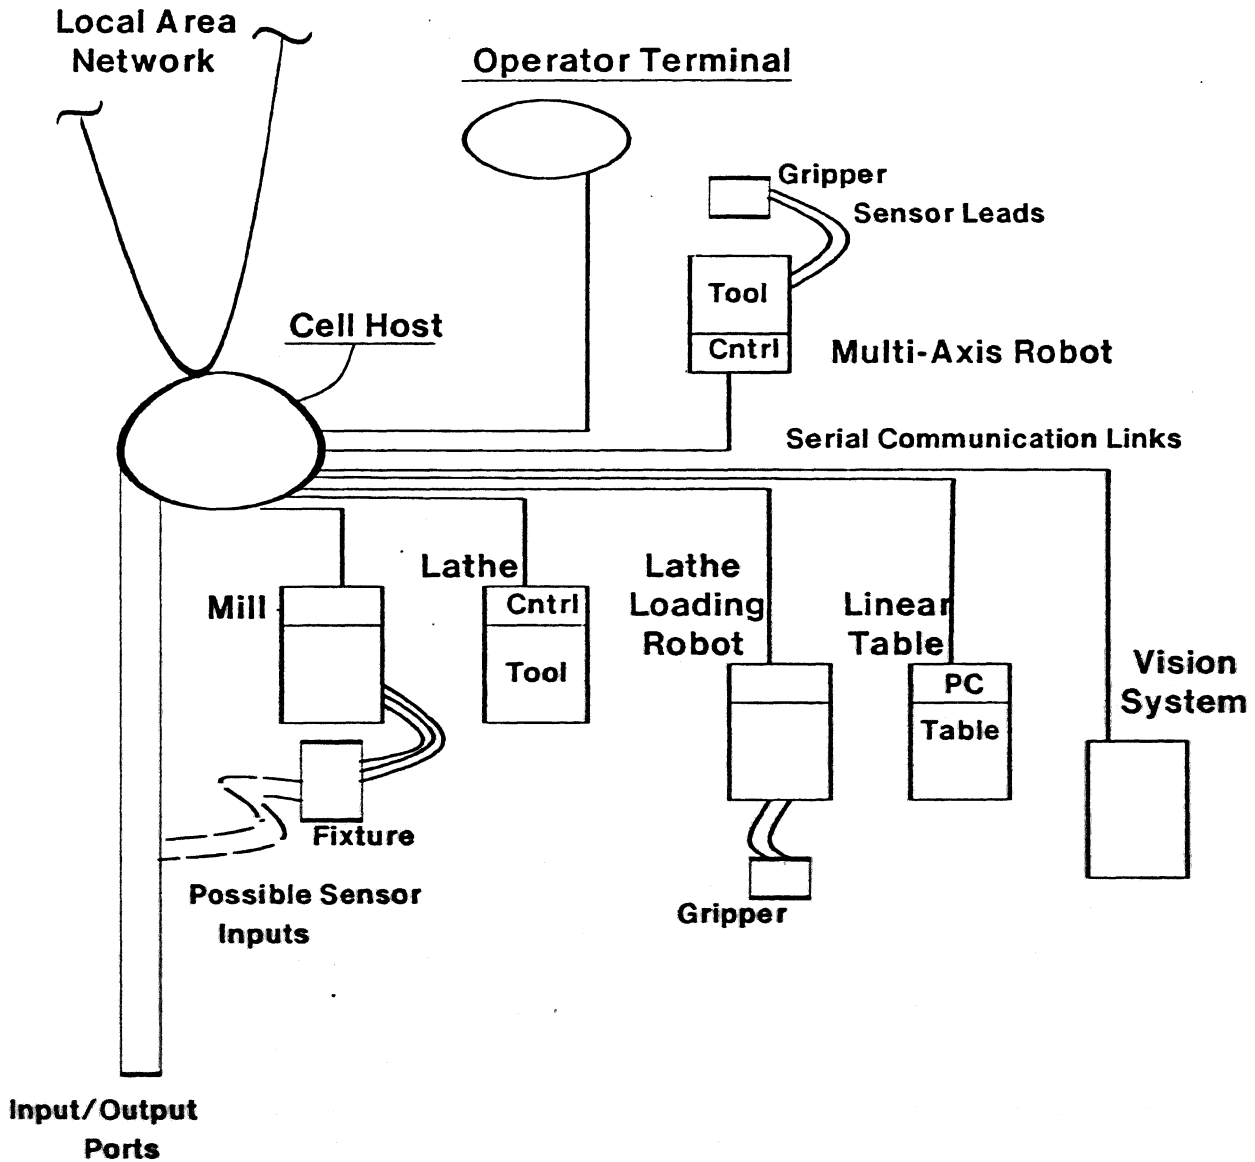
Local Area Network

Operator Terminal

Gripper

Sensor Leads

Tool

Cntrl

Multi-Axis Robot

Cell Host

Serial Communication Links

Lathe

Cntrl

Tool

Mill

Lathe Loading Robot

Linear Table

PC

Table

Vision System

Fixture

Possible Sensor Inputs

Gripper

Input/Output Ports